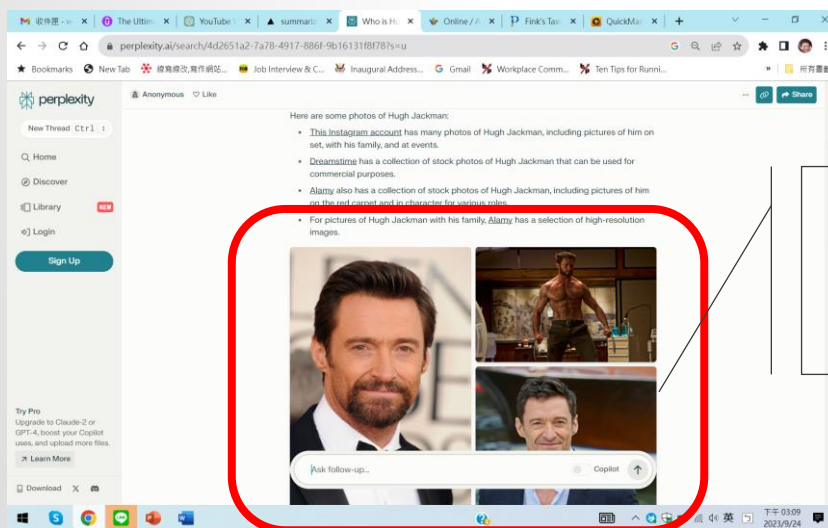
收件匣 - | The Ultim | YouTube | summariz | Who is Hu | Online / | Fink's Tax | QuickMa

perplexity.ai/search/4d2651a2-7a78-4917-886f-9b16131f8f78?s=u

Bookmarks | New Tab | 線寫修改,寫作網站... | Job Interview & C... | Inaugural Address... | Gmail | Workplace Comm... | Ten Tips for Runni... | 所有書籤

perplexity

New Thread Ctrl I

Home

Discover

Library NEW

Login

Sign Up

Anonymous ♡ Like

Share

Here are some photos of Hugh Jackman:

- This Instagram account has many photos of Hugh Jackman, including pictures of him on set, with his family, and at events.
- Dreamstime has a collection of stock photos of Hugh Jackman that can be used for commercial purposes.
- Alamy also has a collection of stock photos of Hugh Jackman, including pictures of him on the red carpet and in character for various roles.
- For pictures of Hugh Jackman with his family, Alamy has a selection of high-resolution images.

Try Pro
Upgrade to Claude-2 or GPT-4, boost your Copilot uses, and upload more files.

Learn More

Download

Ask follow-up...

Copilot

下午 03:09
2023/9/24